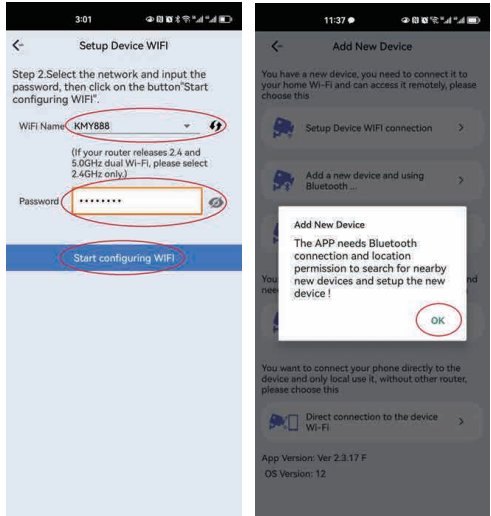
3:01

Setup Device WIFI

Step 2.Select the network and input the password, then click on the button"Start configuring WIFI".

WiFi Name KMY888

(If your router releases 2.4 and 5.0GHz dual Wi-Fi, please select 2.4GHz only.)

Password ••••••••

Start configuring WIFI

11:37

Add New Device

You have a new device, you need to connect it to your home Wi-Fi and can access it remotely, please choose this

Setup Device WIFI connection

Add a new device and using Bluetooth ...

You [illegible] nee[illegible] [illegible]nd

Add New Device

The APP needs Bluetooth connection and location permission to search for nearby new devices and setup the new device !

OK

You want to connect your phone directly to the device and only local use it, without other router, please choose this

Direct connection to the device Wi-Fi

App Version: Ver 2.3.17 F

OS Version: 12